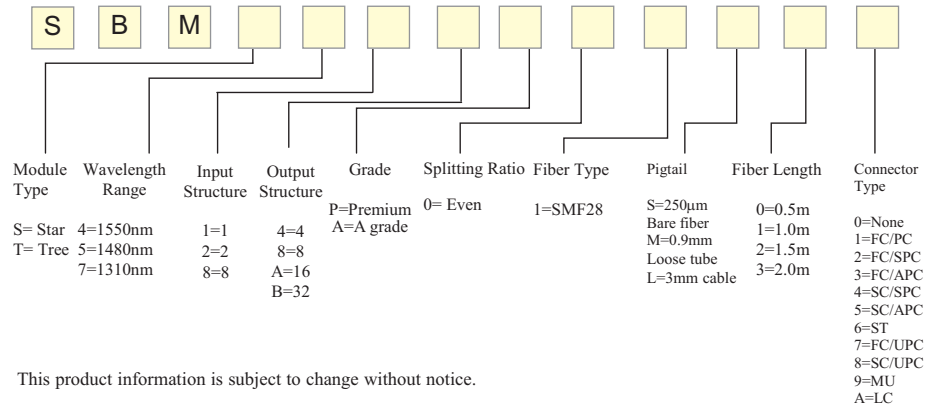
S B M

Module Type

S= Star
T= Tree

Wavelength Range

4=1550nm
5=1480nm
7=1310nm

Input Structure

1=1
2=2
8=8

Output Structure

4=4
8=8
A=16
B=32

Grade

P=Premium
A=A grade

Splitting Ratio

0= Even

Fiber Type

1=SMF28

Pigtail

S=250μm Bare fiber
M=0.9mm Loose tube
L=3mm cable

Fiber Length

0=0.5m
1=1.0m
2=1.5m
3=2.0m

Connector Type

0=None
1=FC/PC
2=FC/SPC
3=FC/APC
4=SC/SPC
5=SC/APC
6=ST
7=FC/UPC
8=SC/UPC
9=MU
A=LC

This product information is subject to change without notice.